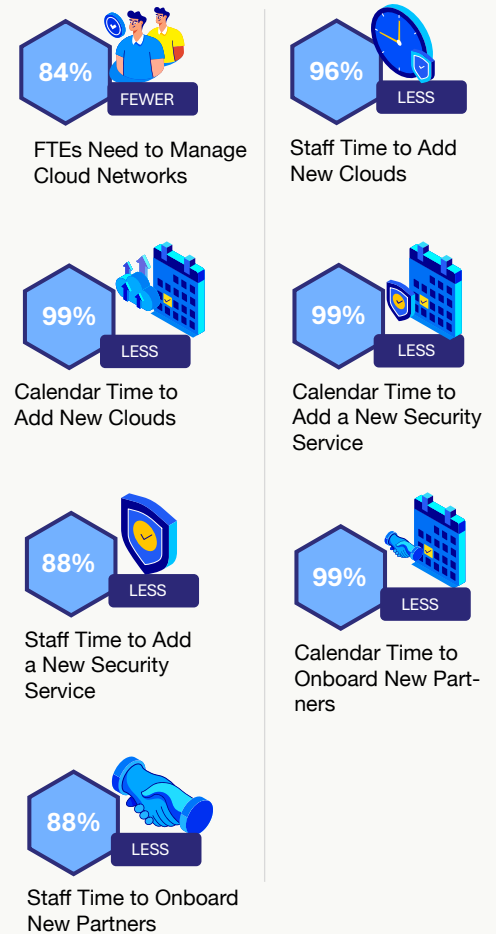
84%
FEWER
FTEs Need to Manage Cloud Networks

99%
LESS
Calendar Time to Add New Clouds

88%
LESS
Staff Time to Add a New Security Service

88%
LESS
Staff Time to Onboard New Partners

96%
LESS
Staff Time to Add New Clouds

99%
LESS
Calendar Time to Add a New Security Service

99%
LESS
Calendar Time to Onboard New Partners